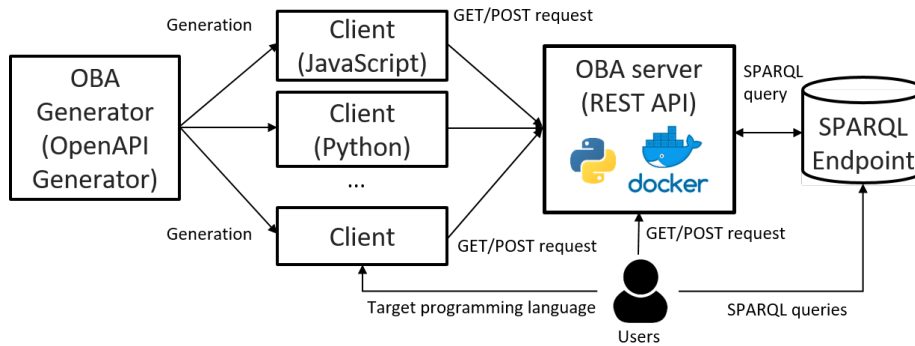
Generation

Client (JavaScript)

GET/POST request

OBA Generator (OpenAPI Generator)

Client (Python)

...

Generation

Client

GET/POST request

OBA server (REST API)

docker

SPARQL query

SPARQL Endpoint

GET/POST request

Target programming language

Users

SPARQL queries